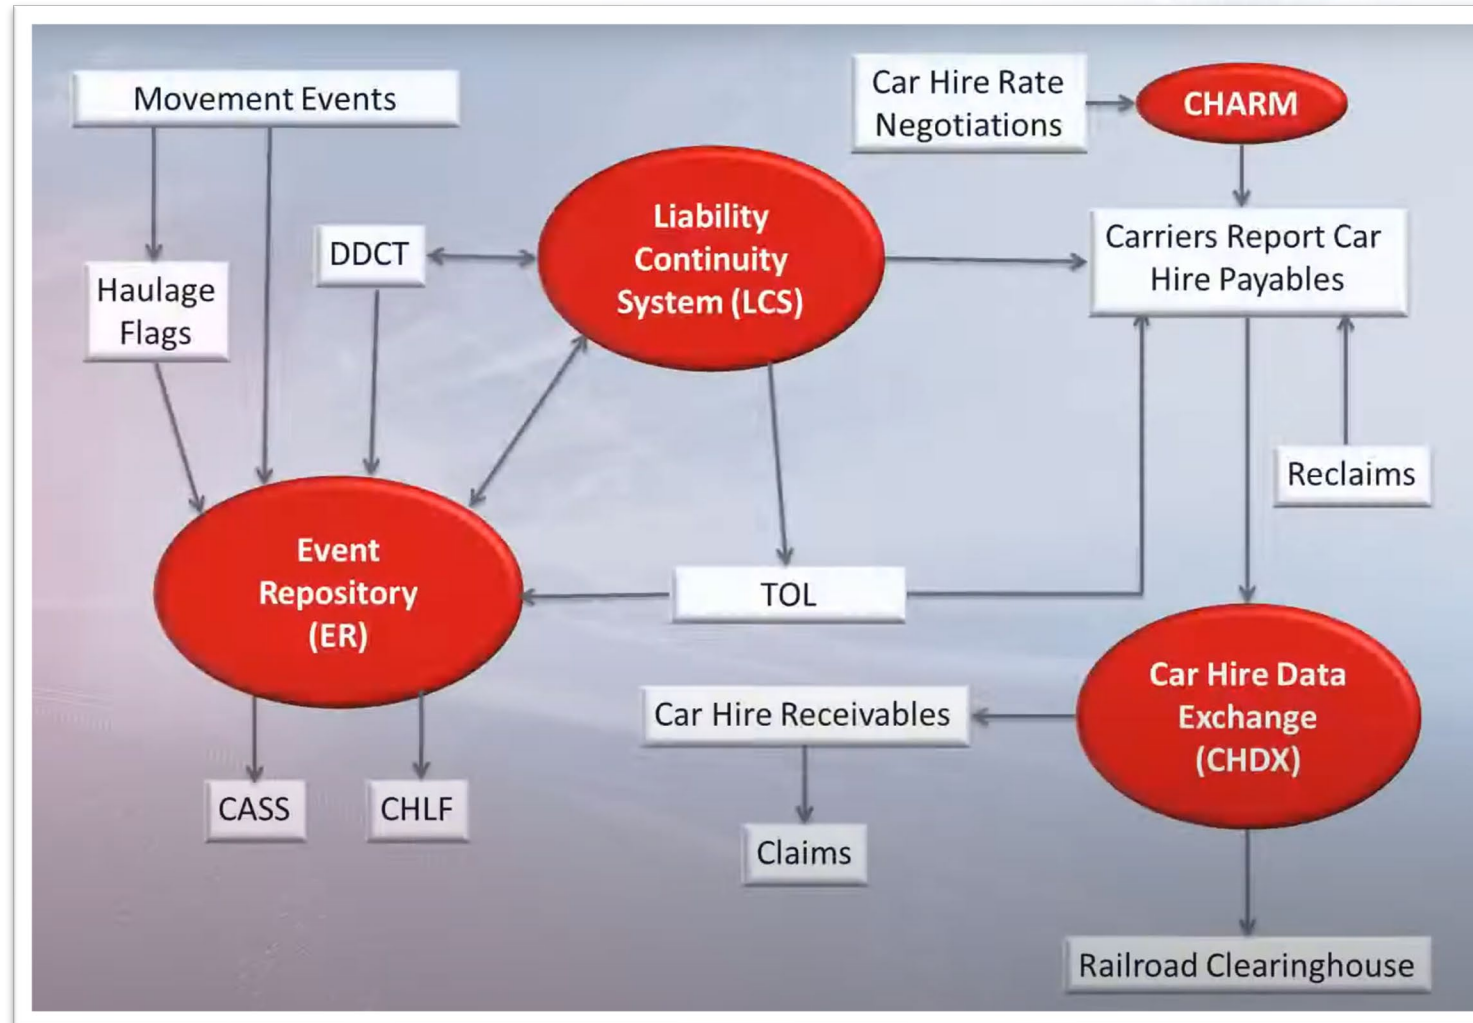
Movement Events

Car Hire Rate Negotiations

CHARM

Haulage Flags

DDCT

Liability Continuity System (LCS)

Carriers Report Car Hire Payables

Reclaims

Event Repository (ER)

TOL

Car Hire Receivables

Car Hire Data Exchange (CHDX)

CASS

CHLF

Claims

Railroad Clearinghouse